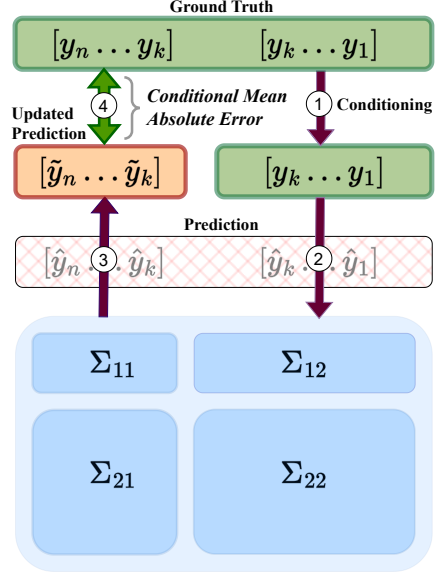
Ground Truth

$[y_n \dots y_k]$ $[y_k \dots y_1]$

4 Conditional Mean Absolute Error

1 Conditioning

Updated Prediction

$[\tilde{y}_n \dots \tilde{y}_k]$

$[y_k \dots y_1]$

Prediction

$[\hat{y}_n$ 3 $\hat{y}_k]$ $[\hat{y}_k$ 2 $\hat{y}_1]$

$\Sigma_{11}$ $\Sigma_{12}$

$\Sigma_{21}$ $\Sigma_{22}$